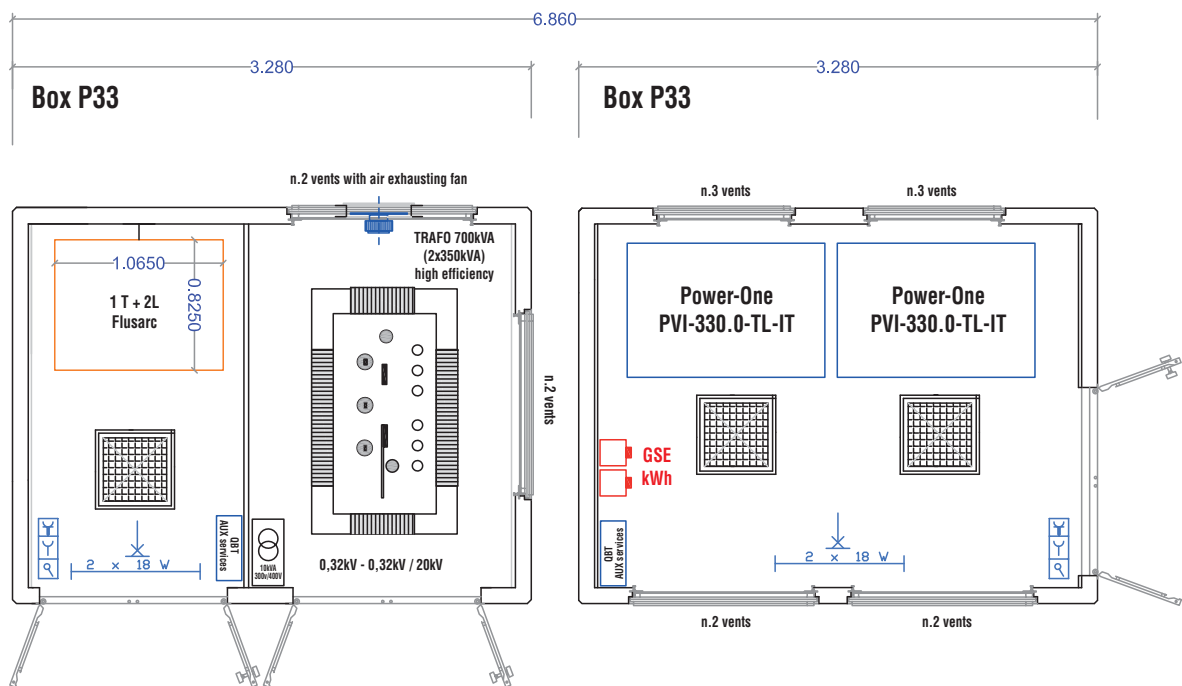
6.860

3.280

Box P33

3.280

Box P33

n.2 vents with air exhausting fan

n.3 vents

n.3 vents

1.0650

0.8250

1 T + 2L
Flusarc

TRAFO 700kVA
(2x350kVA)
high efficiency

n.2 vents

Power-One
PVI-330.0-TL-IT

Power-One
PVI-330.0-TL-IT

GSE
kWh

QBT
AUX services

2 x 18 W

10kVA
380v/400V

0,32kV - 0,32kV / 20kV

QBT
AUX services

2 x 18 W

n.2 vents

n.2 vents